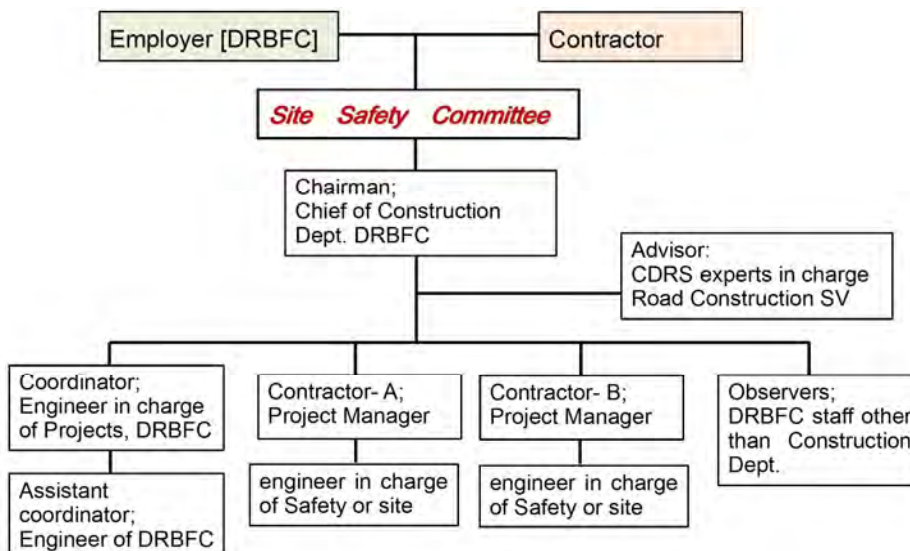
Employer [DRBFC]

Contractor

Site Safety Committee

Chairman;
Chief of Construction
Dept. DRBFC

Advisor:
CDRS experts in charge
Road Construction SV

Coordinator;
Engineer in charge
of Projects, DRBFC

Assistant
coordinator;
Engineer of DRBFC

Contractor- A;
Project Manager

engineer in charge
of Safety or site

Contractor- B;
Project Manager

engineer in charge
of Safety or site

Observers;
DRBFC staff other
than Construction
Dept.